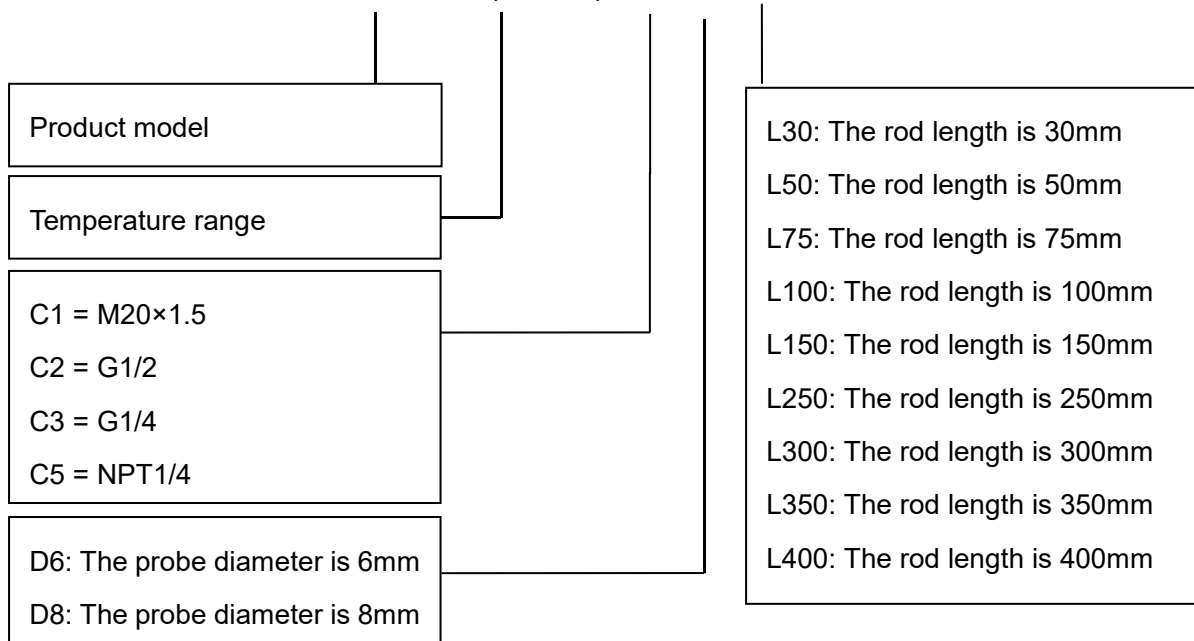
Product model

Temperature range

C1 = M20×1.5
C2 = G1/2
C3 = G1/4
C5 = NPT1/4

D6: The probe diameter is 6mm
D8: The probe diameter is 8mm

L30: The rod length is 30mm
L50: The rod length is 50mm
L75: The rod length is 75mm
L100: The rod length is 100mm
L150: The rod length is 150mm
L250: The rod length is 250mm
L300: The rod length is 300mm
L350: The rod length is 350mm
L400: The rod length is 400mm